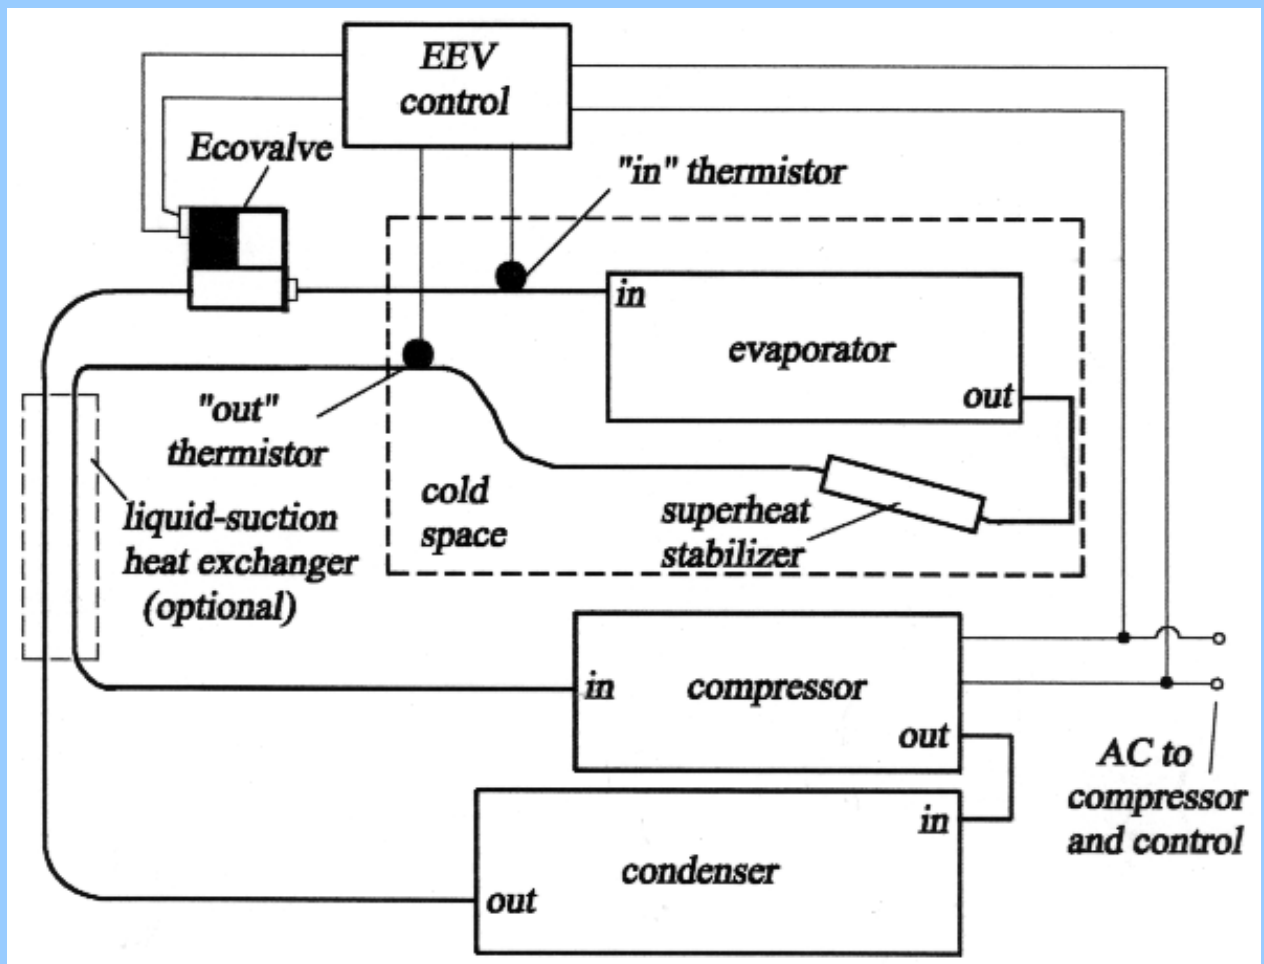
EEV control

Ecovalve

"in" thermistor

in

evaporator

out

"out" thermistor

cold space

superheat stabilizer

liquid-suction heat exchanger (optional)

in

compressor

out

AC to compressor and control

in

condenser

out